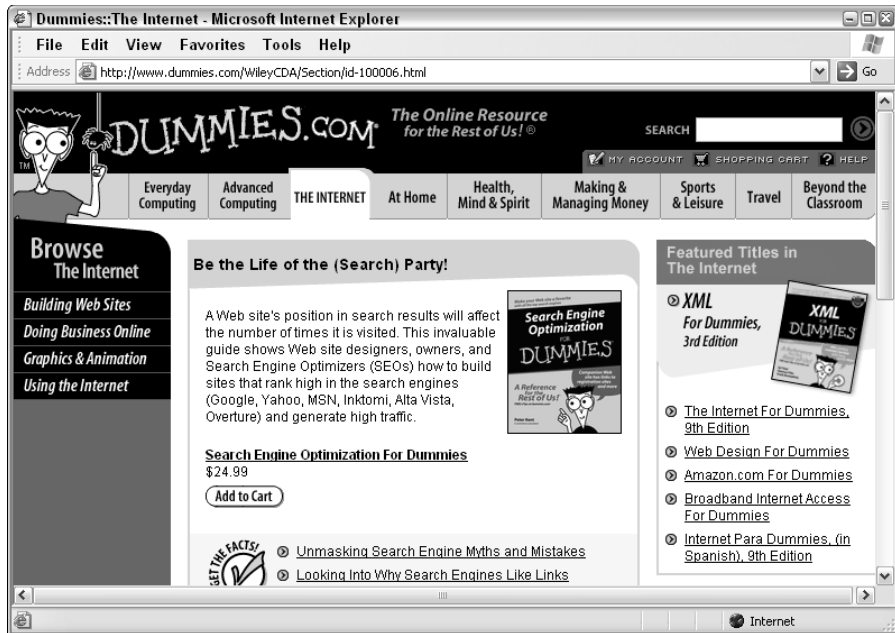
Dummies::The Internet - Microsoft Internet Explorer

File Edit View Favorites Tools Help

Address http://www.dummies.com/WileyCDA/Section/id-100006.html Go

DUMMIES.COM

The Online Resource for the Rest of Us!®

SEARCH

MY ACCOUNT SHOPPING CART HELP

Everyday Computing | Advanced Computing | THE INTERNET | At Home | Health, Mind & Spirit | Making & Managing Money | Sports & Leisure | Travel | Beyond the Classroom

Browse The Internet

Building Web Sites
Doing Business Online
Graphics & Animation
Using the Internet

Be the Life of the (Search) Party!

A Web site's position in search results will affect the number of times it is visited. This invaluable guide shows Web site designers, owners, and Search Engine Optimizers (SEOs) how to build sites that rank high in the search engines (Google, Yahoo, MSN, Inktomi, Alta Vista, Overture) and generate high traffic.

Search Engine Optimization For Dummies
DUMMIES
A Reference for the Rest of Us!

Search Engine Optimization For Dummies
$24.99
Add to Cart

GET THE FACTS!

Unmasking Search Engine Myths and Mistakes
Looking Into Why Search Engines Like Links

Featured Titles in The Internet

XML For Dummies, 3rd Edition

XML
DUMMIES

The Internet For Dummies, 9th Edition
Web Design For Dummies
Amazon.com For Dummies
Broadband Internet Access For Dummies
Internet Para Dummies, (in Spanish), 9th Edition

Internet